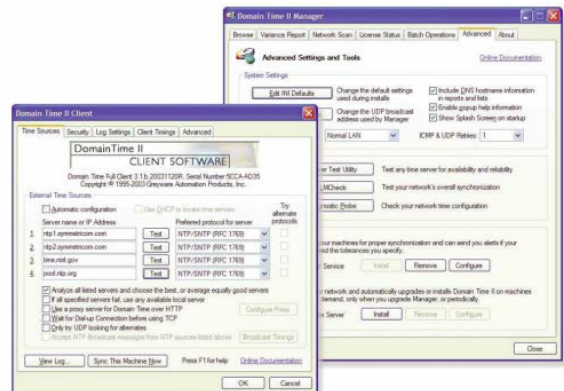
Domain Time II Manager

Browse | Variance Report | Network Scan | License Status | Batch Operations | Advanced | About

Advanced Settings and Tools

Online Documentation

System Settings

Edit INI Defaults

Change the default settings used during installs

Change the UDP broadcast address used by Manager

Include DNS hostname information in reports and lists

Enable popup help information

Show Splash Screen on startup

Normal LAN

ICMP & UDP Retries: 1

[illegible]er Test Utility

Test any time server for availability and reliability

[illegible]MCheck

Test your network's overall synchronization

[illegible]ostic Probe

Check your network time configuration

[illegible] your machines for proper synchronization and can send you alerts if your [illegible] the tolerances you specify.

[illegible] Service

Install

Remove

Configure

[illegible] network and automatically upgrades or installs Domain Time II on machines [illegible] demand, only when you upgrade Manager, or periodically.

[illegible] Server

Install

Remove

Configure

Close

Domain Time II Client

Time Sources | Security | Log Settings | Client Timings | Advanced

DomainTime II
CLIENT SOFTWARE

Domain Time Full Client 3.1b.20031120R. Serial Number SCCA-AD35
Copyright © 1995-2003 Greyware Automation Products, Inc.

External Time Sources

Automatic configuration

Use DHCP to locate time servers

Server name or IP Address

Preferred protocol for server

Try alternate protocols

1. ntp1.symmetricom.com | Test | NTP/SNTP (RFC 1769)
2. ntp2.symmetricom.com | Test | NTP/SNTP (RFC 1769)
3. time.nist.gov | Test | NTP/SNTP (RFC 1769)
4. pool.ntp.org | Test | NTP/SNTP (RFC 1769)

Analyze all listed servers and choose the best, or average equally good servers

If all specified servers fail, use any available local server

Use a proxy server for Domain Time over HTTP

Configure Proxy

Wait for Dial-up Connection before using TCP

Only try UDP looking for alternates

Accept NTP Broadcast messages from NTP sources listed above

Broadcast Timings

View Log...

Sync This Machine Now

Press F1 for help

Online Documentation

OK

Cancel